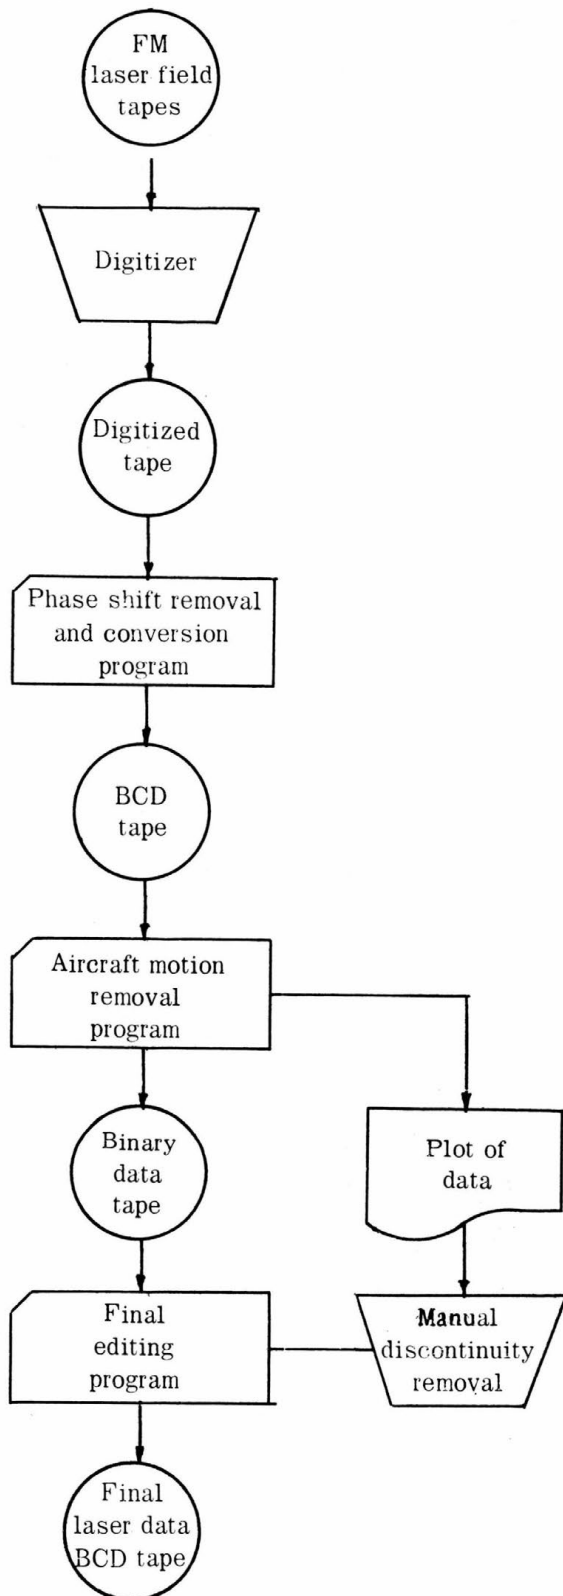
FM laser field tapes

Digitizer

Digitized tape

Phase shift removal and conversion program

BCD tape

Aircraft motion removal program

Binary data tape

Plot of data

Final editing program

Manual discontinuity removal

Final laser data BCD tape